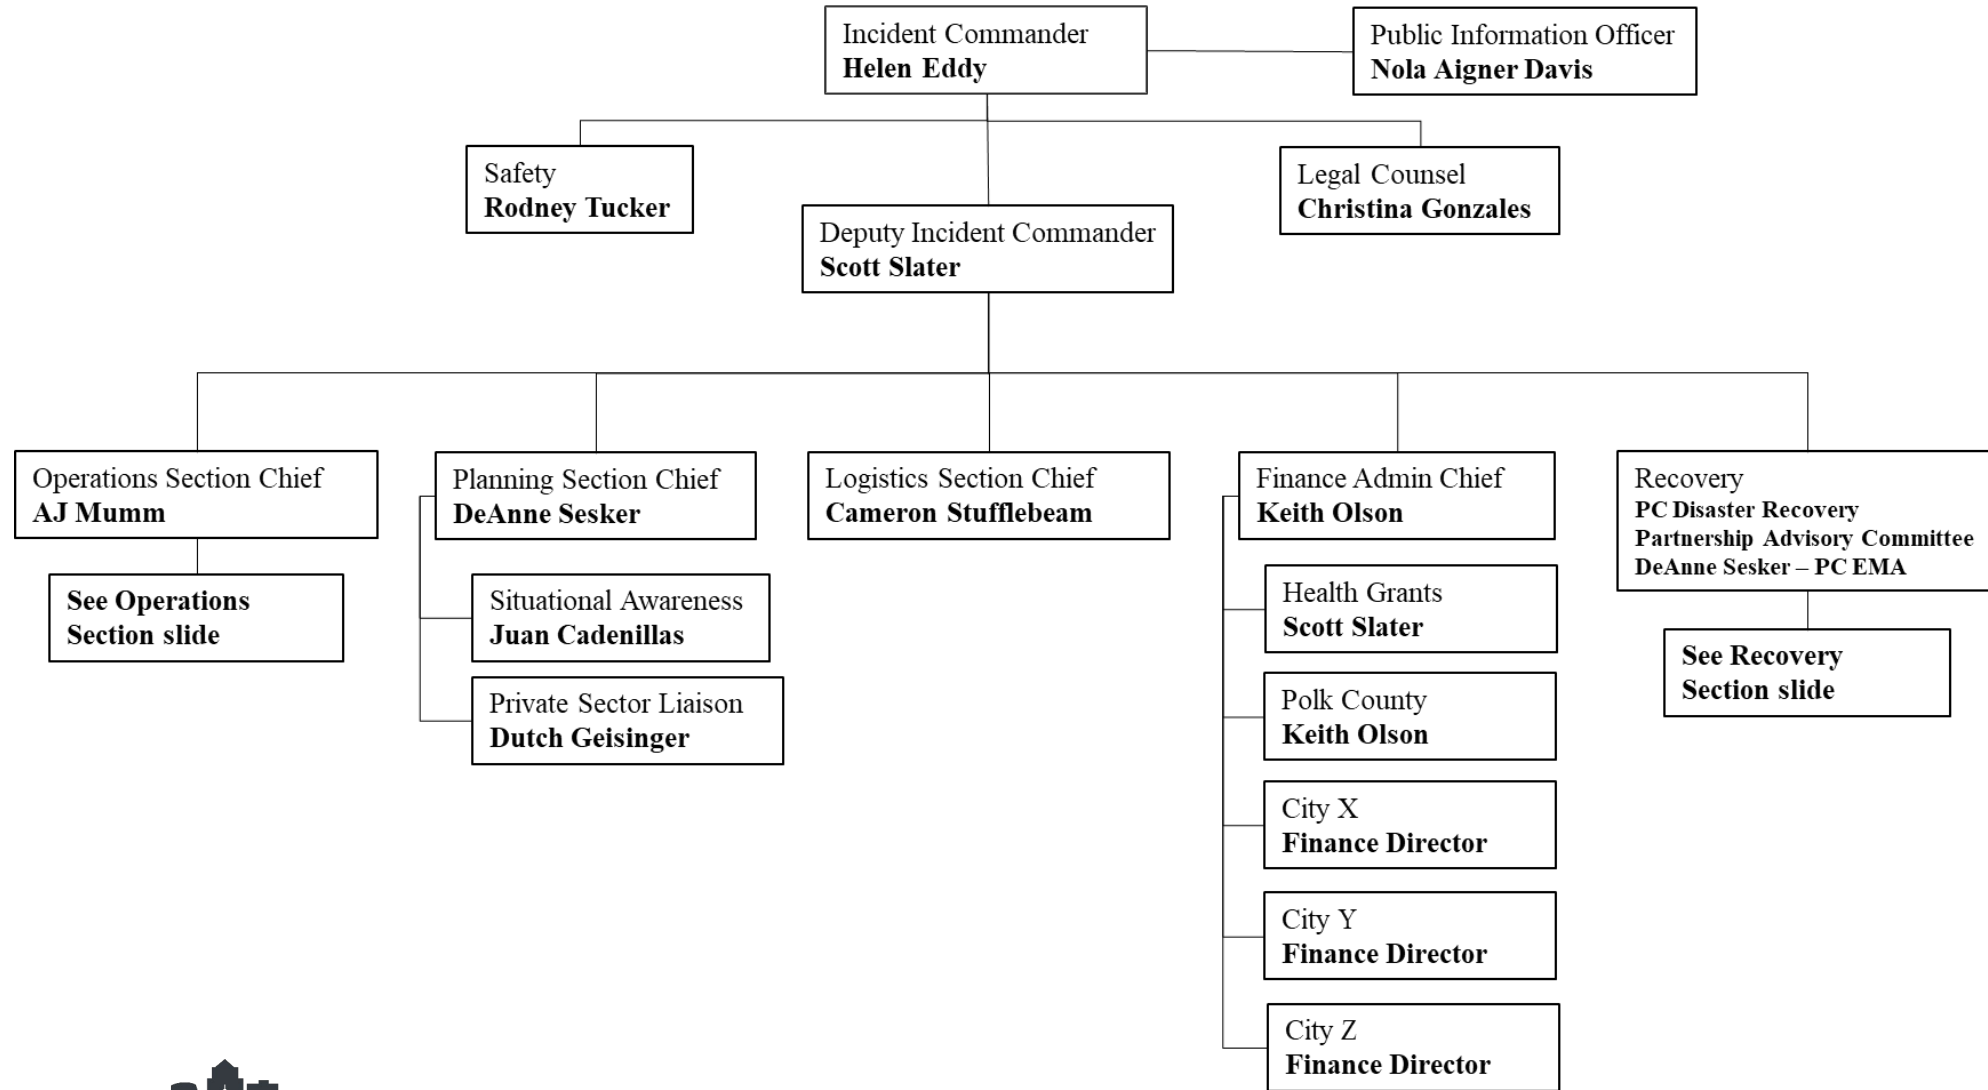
Incident Commander
**Helen Eddy**

Public Information Officer
**Nola Aigner Davis**

Safety
**Rodney Tucker**

Legal Counsel
**Christina Gonzales**

Deputy Incident Commander
**Scott Slater**

Operations Section Chief
**AJ Mumm**

**See Operations Section slide**

Planning Section Chief
**DeAnne Sesker**

Situational Awareness
**Juan Cadenillas**

Private Sector Liaison
**Dutch Geisinger**

Logistics Section Chief
**Cameron Stufflebeam**

Finance Admin Chief
**Keith Olson**

Health Grants
**Scott Slater**

Polk County
**Keith Olson**

City X
**Finance Director**

City Y
**Finance Director**

City Z
**Finance Director**

Recovery
**PC Disaster Recovery Partnership Advisory Committee**
**DeAnne Sesker – PC EMA**

**See Recovery Section slide**